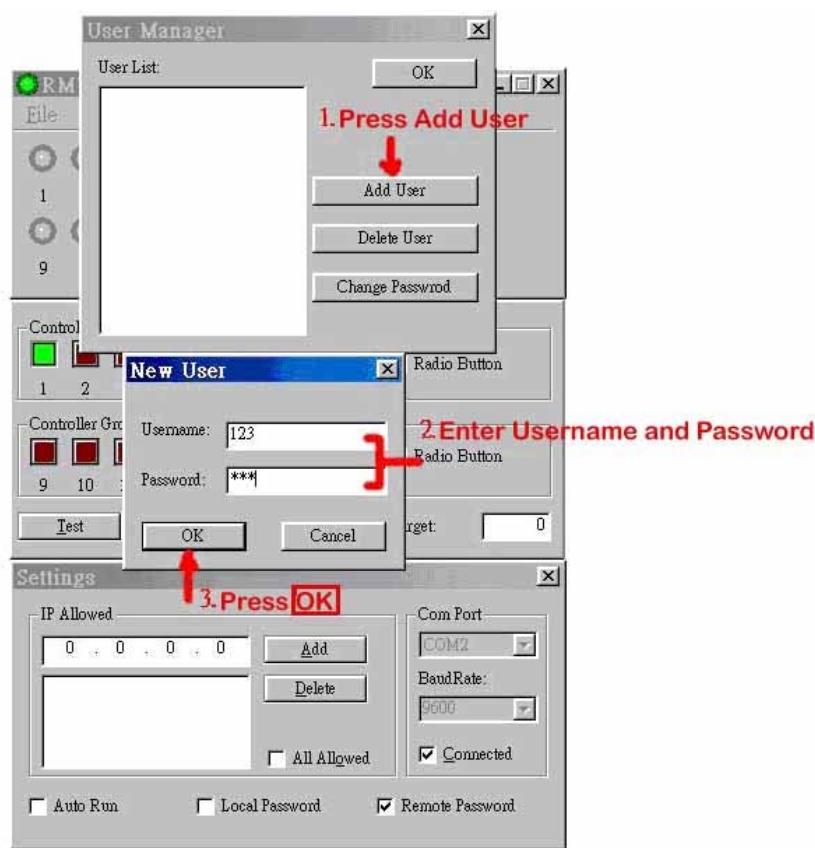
User Manager
User List:
OK
RM
File
1.Press Add User
Add User
Delete User
Change Passwrod
1
9
Control
1 2
New User
Radio Button
Username: 123
2.Enter Username and Password
Controller Gro
Password: ***
Radio Button
9 10
Test
OK
Cancel
rget: 0
Settings
3.Press OK
IP Allowed
0 . 0 . 0 . 0
Add
Delete
All Allowed
Com Port
COM2
BaudRate:
9600
Connected
Auto Run
Local Password
Remote Password